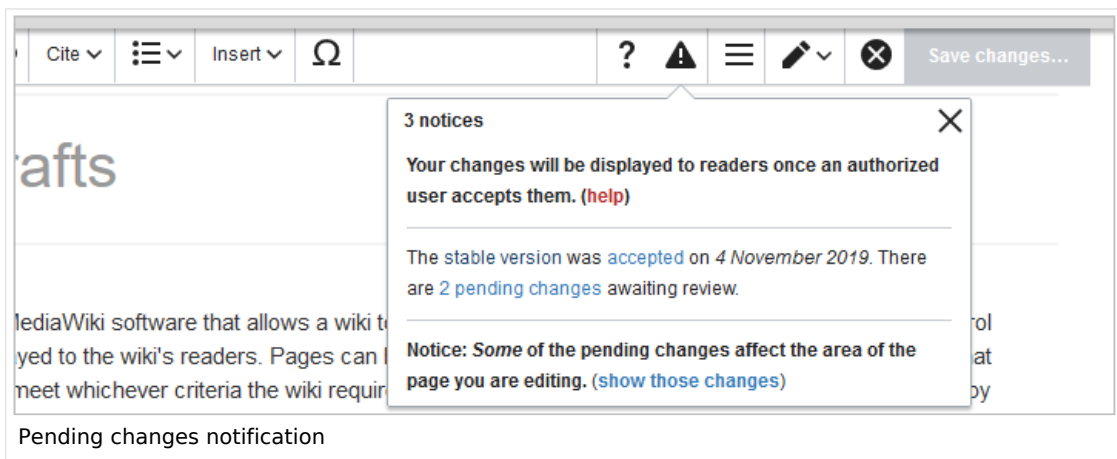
Cite Insert Ω ? Save changes...

rafts

MediaWiki software that allows a wiki t rol
yed to the wiki's readers. Pages can l at
meet whichever criteria the wiki requir by

3 notices

Your changes will be displayed to readers once an authorized user accepts them. (help)

The stable version was accepted on 4 November 2019. There are 2 pending changes awaiting review.

Notice: Some of the pending changes affect the area of the page you are editing. (show those changes)

Pending changes notification